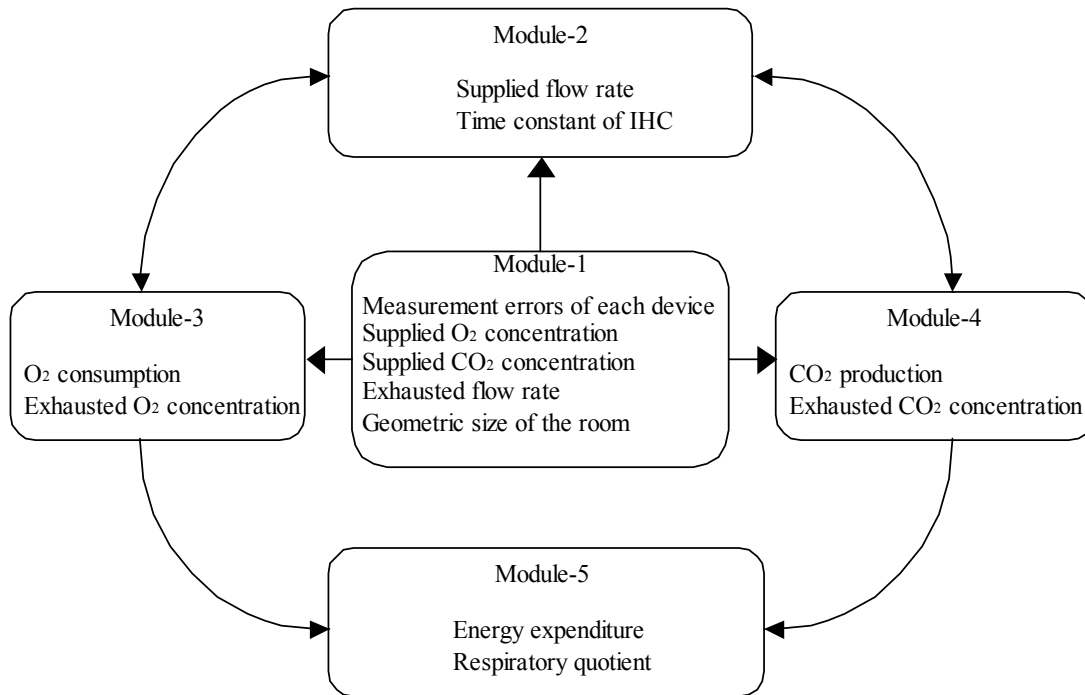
Module-2

Supplied flow rate
Time constant of IHC

Module-1

Measurement errors of each device
Supplied $O_2$ concentration
Supplied $CO_2$ concentration
Exhausted flow rate
Geometric size of the room

Module-3

$O_2$ consumption
Exhausted $O_2$ concentration

Module-4

$CO_2$ production
Exhausted $CO_2$ concentration

Module-5

Energy expenditure
Respiratory quotient